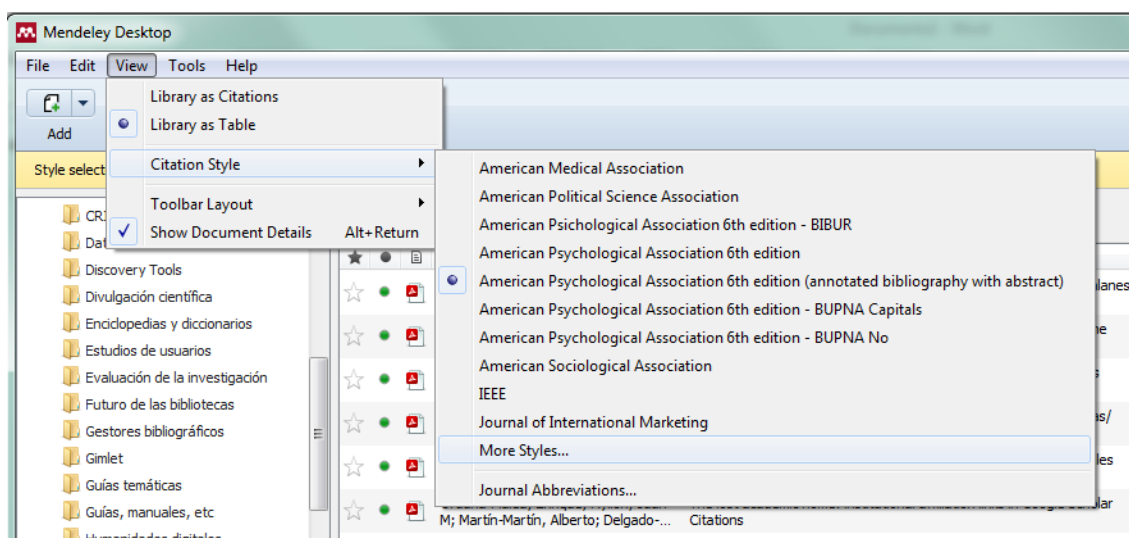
Mendeley Desktop

File Edit View Tools Help

Add

Style select

Library as Citations
Library as Table
Citation Style
Toolbar Layout
Show Document Details Alt+Return

American Medical Association
American Political Science Association
American Psichological Association 6th edition - BIBUR
American Psychological Association 6th edition
American Psychological Association 6th edition (annotated bibliography with abstract)
American Psychological Association 6th edition - BUPNA Capitals
American Psychological Association 6th edition - BUPNA No
American Sociological Association
IEEE
Journal of International Marketing
More Styles...
Journal Abbreviations...

CR
Dat
Discovery Tools
Divulgación científica
Enciclopedias y diccionarios
Estudios de usuarios
Evaluación de la investigación
Futuro de las bibliotecas
Gestores bibliográficos
Gimlet
Guías temáticas
Guías, manuales, etc

M; Martín-Martín, Alberto; Delgado-... Citations